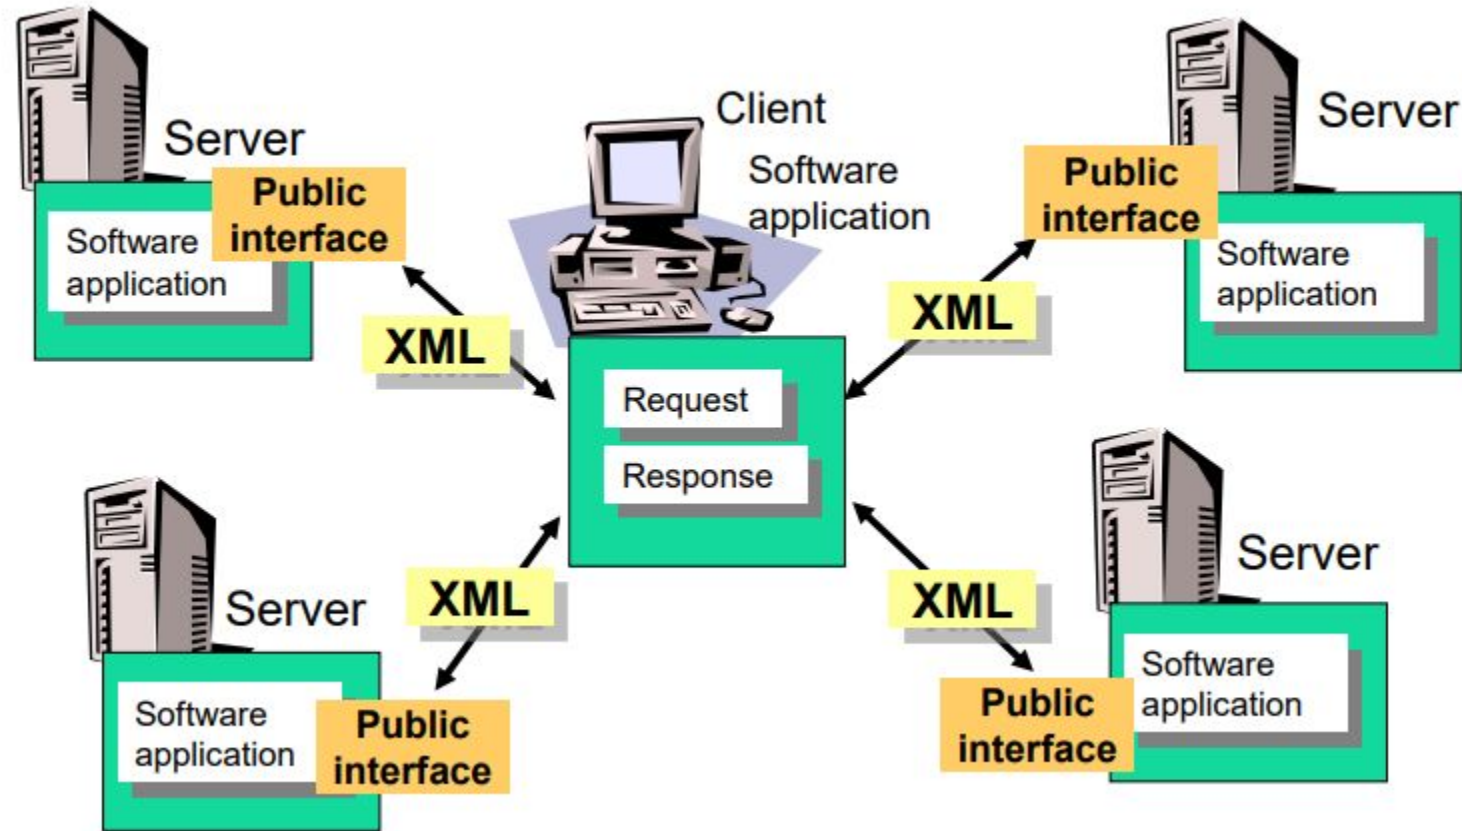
Server

Software application

Public interface

XML

Client

Software application

Request

Response

XML

Public interface

Server

Software application

Server

Software application

Public interface

XML

XML

Server

Software application

Public interface